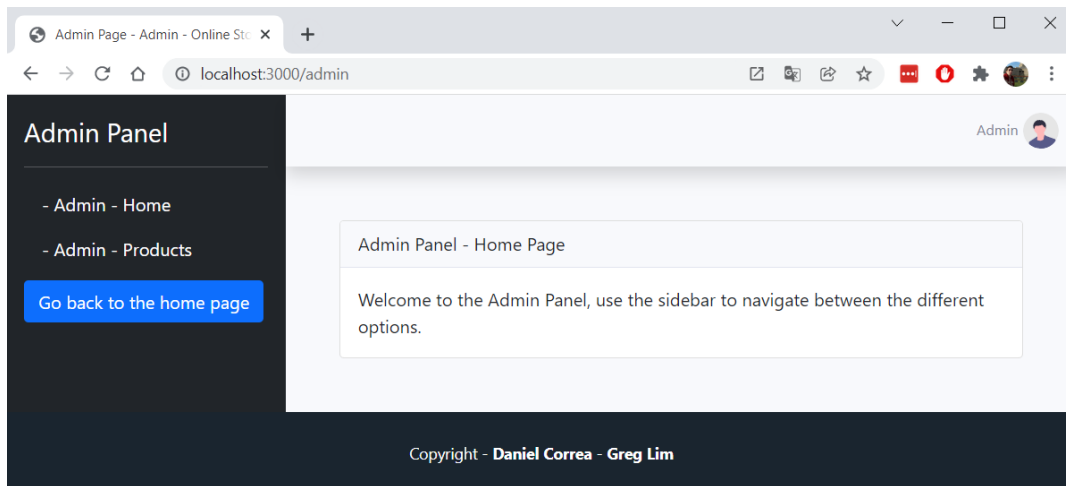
Admin Page - Admin - Online Sto ×

localhost:3000/admin

Admin Panel

- Admin - Home

- Admin - Products

Go back to the home page

Admin

Admin Panel - Home Page

Welcome to the Admin Panel, use the sidebar to navigate between the different options.

Copyright - **Daniel Correa** - **Greg Lim**